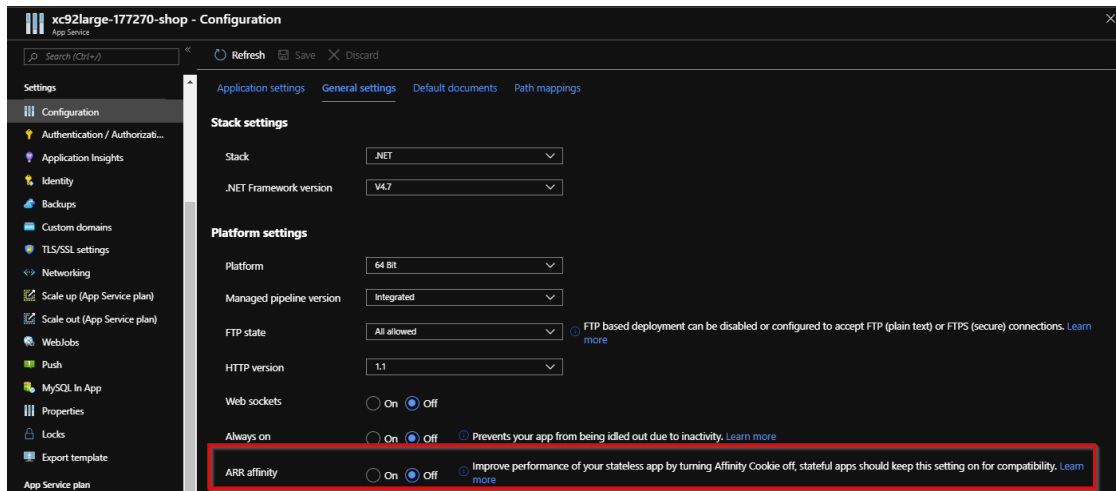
xc92large-177270-shop - Configuration
App Service

Search (Ctrl+/)

Refresh Save Discard

Settings
Configuration
Authentication / Authorizati...
Application Insights
Identity
Backups
Custom domains
TLS/SSL settings
Networking
Scale up (App Service plan)
Scale out (App Service plan)
WebJobs
Push
MySQL In App
Properties
Locks
Export template
App Service plan

Application settings General settings Default documents Path mappings

Stack settings

Stack .NET

.NET Framework version V4.7

Platform settings

Platform 64 Bit

Managed pipeline version Integrated

FTP state All allowed FTP based deployment can be disabled or configured to accept FTP (plain text) or FTPS (secure) connections. Learn more

HTTP version 1.1

Web sockets On Off

Always on On Off Prevents your app from being idled out due to inactivity. Learn more

ARR affinity On Off Improve performance of your stateless app by turning Affinity Cookie off, stateful apps should keep this setting on for compatibility. Learn more